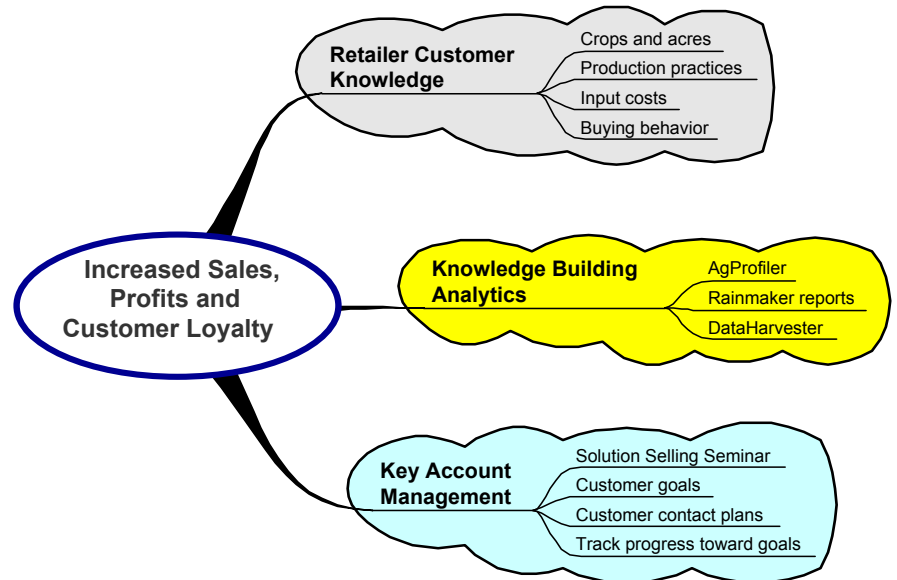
Increased Sales, Profits and Customer Loyalty

Retailer Customer Knowledge
Crops and acres
Production practices
Input costs
Buying behavior

Knowledge Building Analytics
AgProfiler
Rainmaker reports
DataHarvester

Key Account Management
Solution Selling Seminar
Customer goals
Customer contact plans
Track progress toward goals